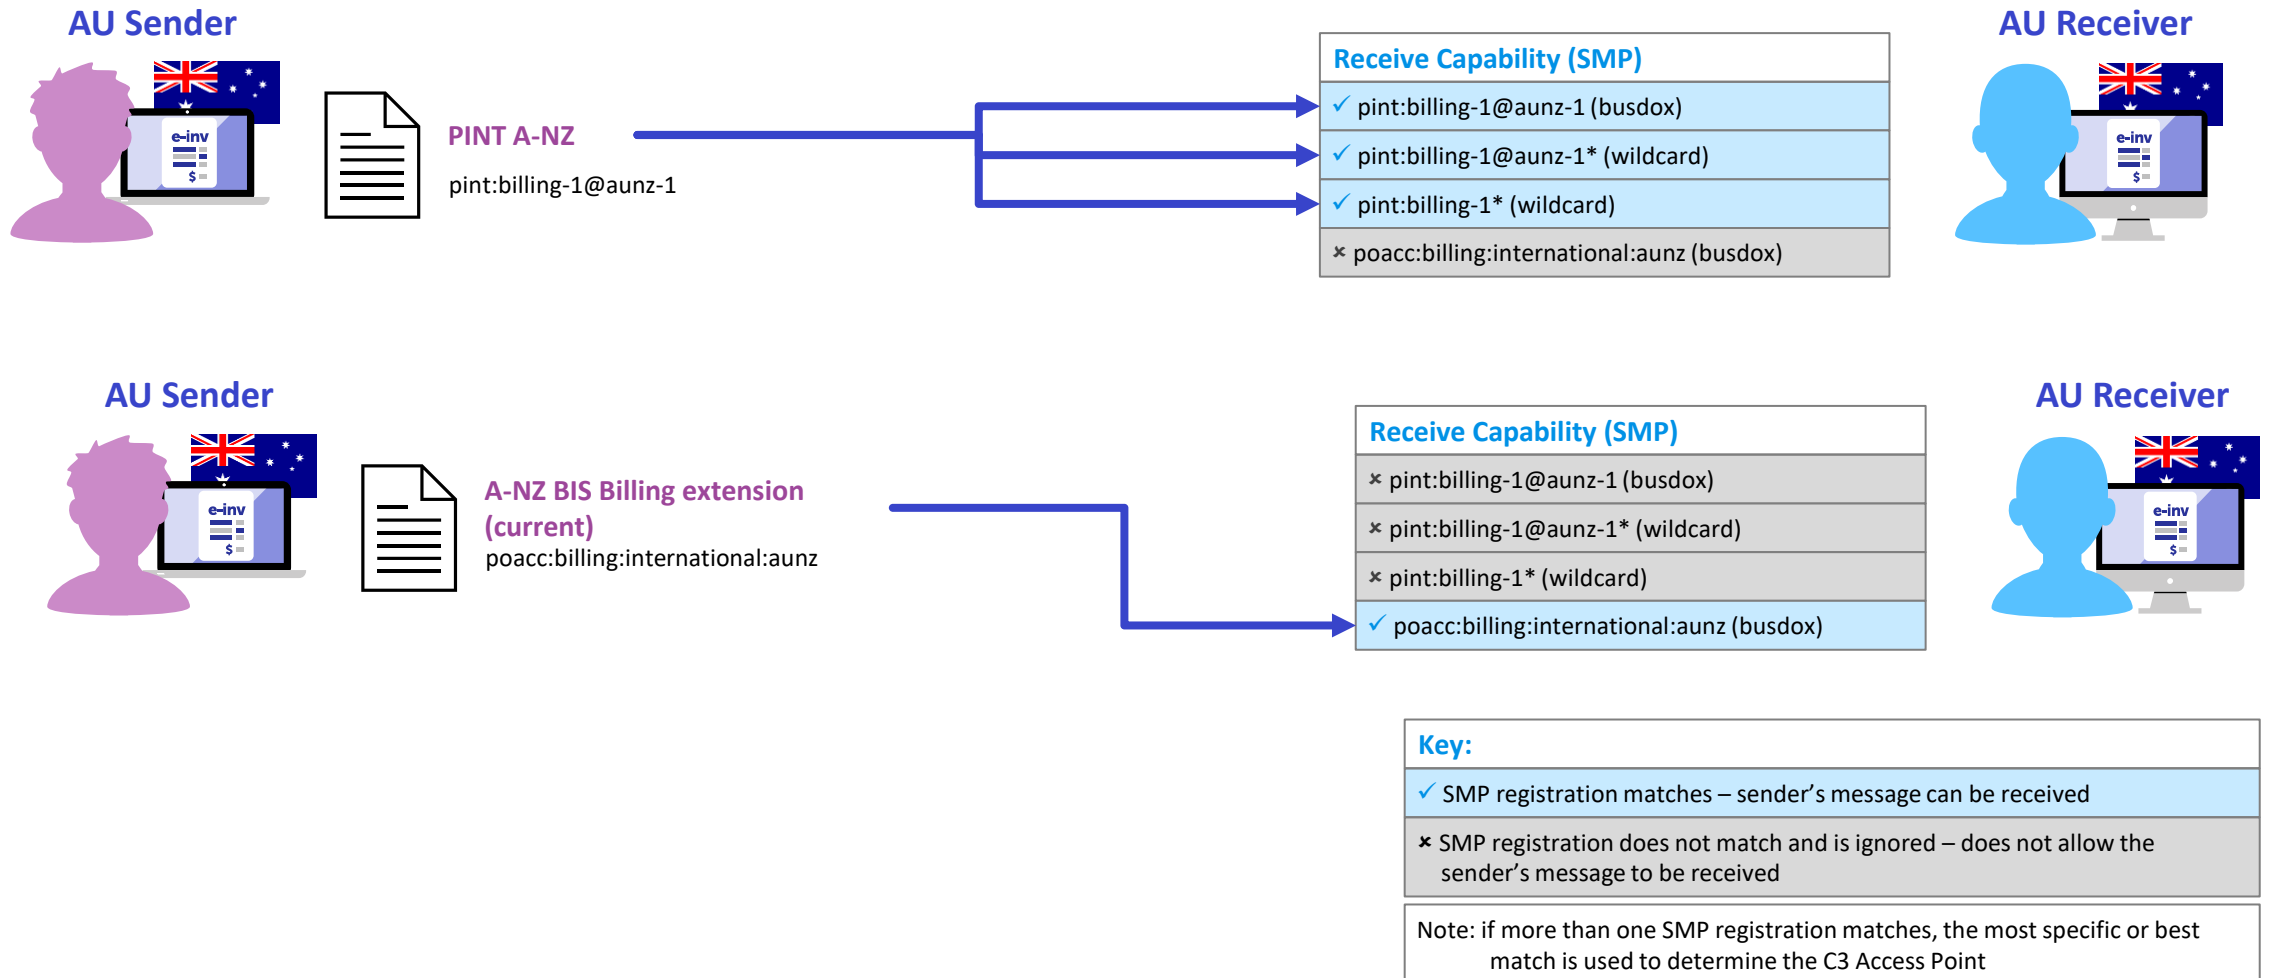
AU Sender

e-inv
$

PINT A-NZ
pint:billing-1@aunz-1

Receive Capability (SMP)
✓ pint:billing-1@aunz-1 (busdox)
✓ pint:billing-1@aunz-1* (wildcard)
✓ pint:billing-1* (wildcard)
× poacc:billing:international:aunz (busdox)

AU Receiver

e-inv
$

AU Sender

e-inv
$

A-NZ BIS Billing extension (current)
poacc:billing:international:aunz

Receive Capability (SMP)
× pint:billing-1@aunz-1 (busdox)
× pint:billing-1@aunz-1* (wildcard)
× pint:billing-1* (wildcard)
✓ poacc:billing:international:aunz (busdox)

AU Receiver

e-inv
$

Key:
✓ SMP registration matches – sender's message can be received
× SMP registration does not match and is ignored – does not allow the sender's message to be received

Note: if more than one SMP registration matches, the most specific or best match is used to determine the C3 Access Point